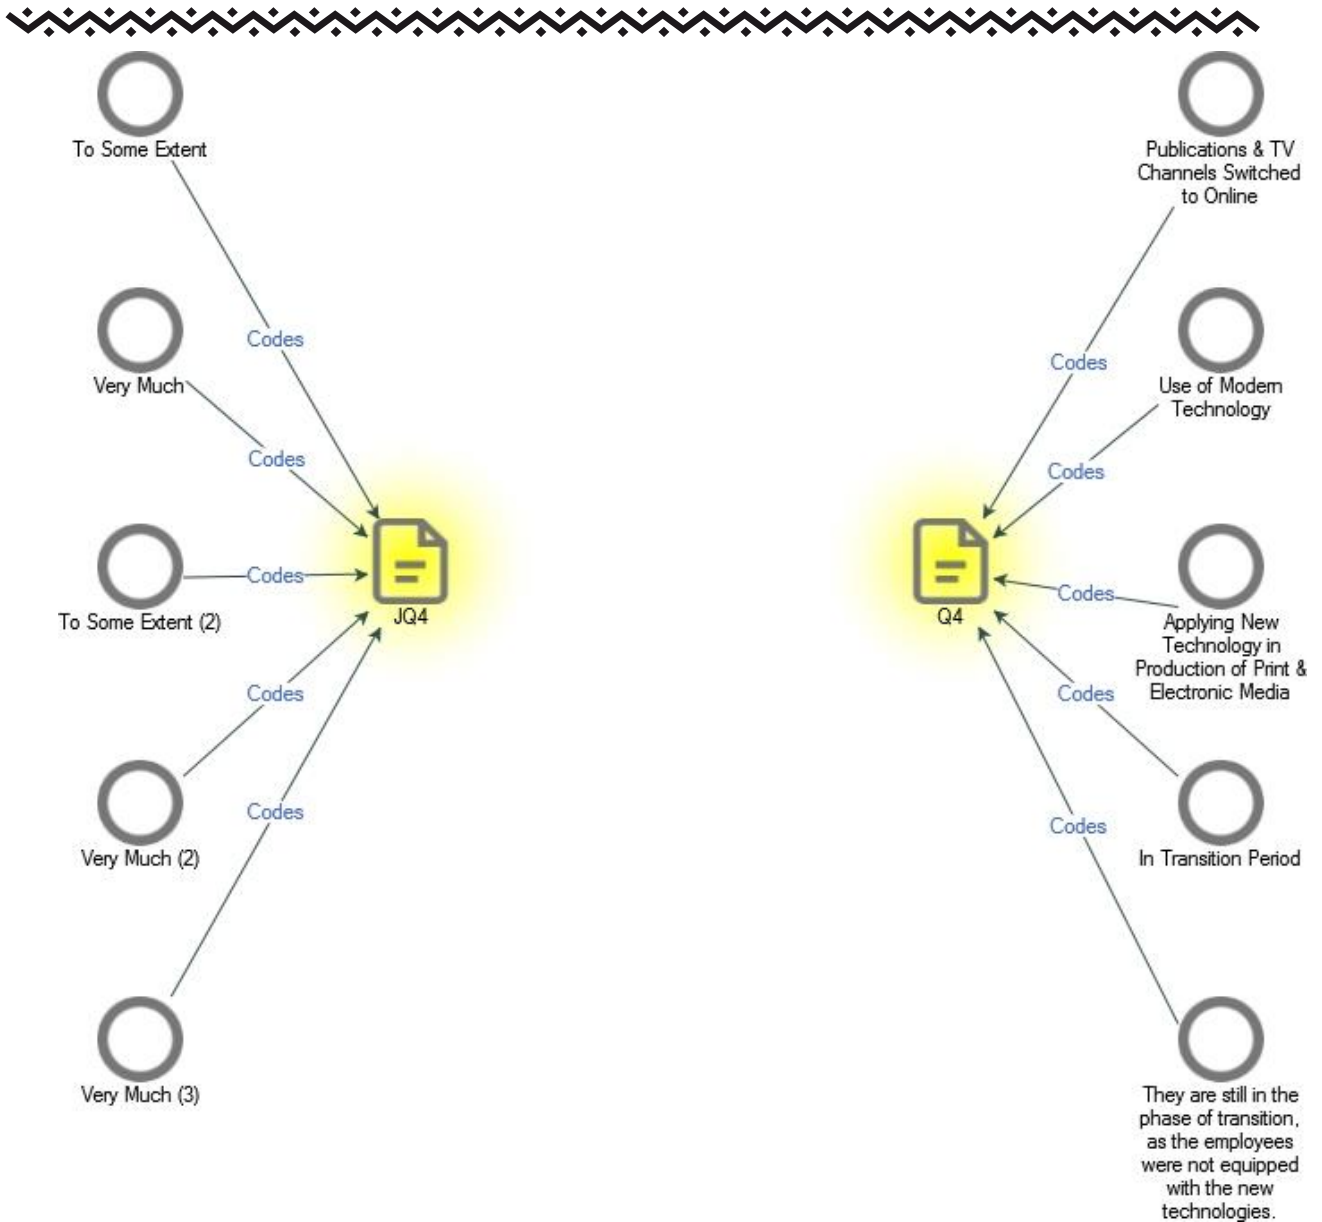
To Some Extent

Codes

Very Much

Codes

To Some Extent (2)

Codes

JQ4

Codes

Very Much (2)

Codes

Very Much (3)

Publications & TV Channels Switched to Online

Codes

Use of Modern Technology

Codes

Q4

Codes

Applying New Technology in Production of Print & Electronic Media

Codes

In Transition Period

Codes

They are still in the phase of transition, as the employees were not equipped with the new technologies.